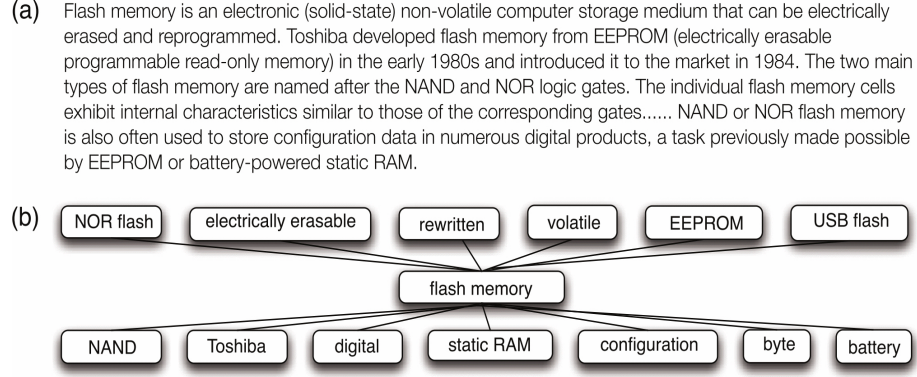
(a) Flash memory is an electronic (solid-state) non-volatile computer storage medium that can be electrically erased and reprogrammed. Toshiba developed flash memory from EEPROM (electrically erasable programmable read-only memory) in the early 1980s and introduced it to the market in 1984. The two main types of flash memory are named after the NAND and NOR logic gates. The individual flash memory cells exhibit internal characteristics similar to those of the corresponding gates...... NAND or NOR flash memory is also often used to store configuration data in numerous digital products, a task previously made possible by EEPROM or battery-powered static RAM.

(b)
NOR flash
electrically erasable
rewritten
volatile
EEPROM
USB flash
flash memory
NAND
Toshiba
digital
static RAM
configuration
byte
battery